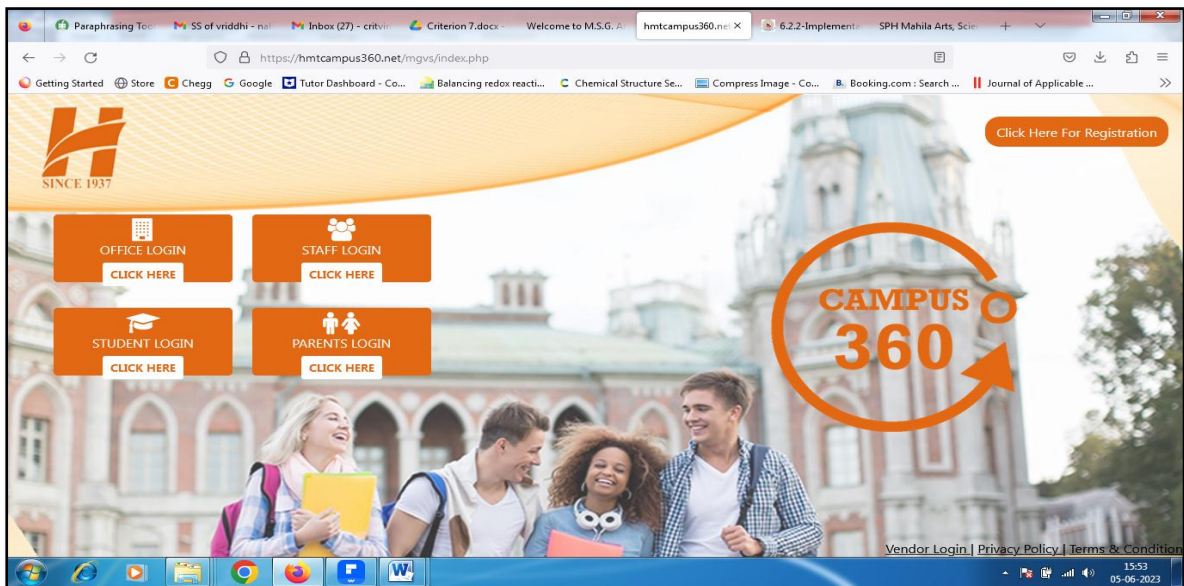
Paraphrasing Too | SS of vriddhi - nal | Inbox (27) - critvi | Criterion 7.docx - | Welcome to M.S.G. A | hmtcampus360.net | 6.2.2-Implementa | SPH Mahila Arts, Scie

https://hmtcampus360.net/mgvs/index.php

Getting Started | Store | Chegg | Google | Tutor Dashboard - Co... | Balancing redox reacti... | Chemical Structure Se... | Compress Image - Co... | Booking.com : Search ... | Journal of Applicable ...

SINCE 1937

Click Here For Registration

OFFICE LOGIN
CLICK HERE

STAFF LOGIN
CLICK HERE

STUDENT LOGIN
CLICK HERE

PARENTS LOGIN
CLICK HERE

CAMPUS
360

Vendor Login | Privacy Policy | Terms & Condition

15:53
05-06-2023